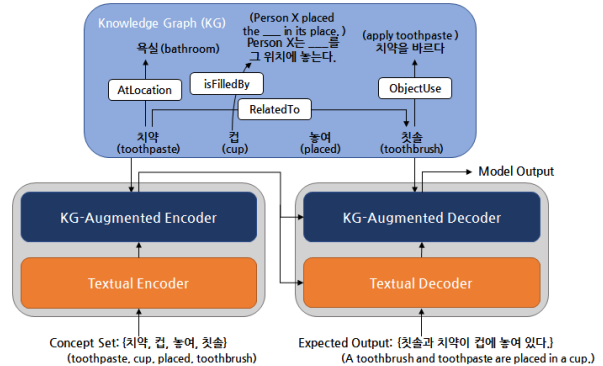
Knowledge Graph (KG)

욕실 (bathroom)

(Person X placed the ___ in its place.)
Person X는 ___를 그 위치에 놓는다.

(apply toothpaste)
치약을 바르다

AtLocation

isFilledBy

ObjectUse

RelatedTo

치약
(toothpaste)

컵
(cup)

놓여
(placed)

칫솔
(toothbrush)

Model Output

KG-Augmented Encoder

KG-Augmented Decoder

Textual Encoder

Textual Decoder

Concept Set: {치약, 컵, 놓여, 칫솔}
(toothpaste, cup, placed, toothbrush)

Expected Output: {칫솔과 치약이 컵에 놓여 있다.}
(A toothbrush and toothpaste are placed in a cup.)